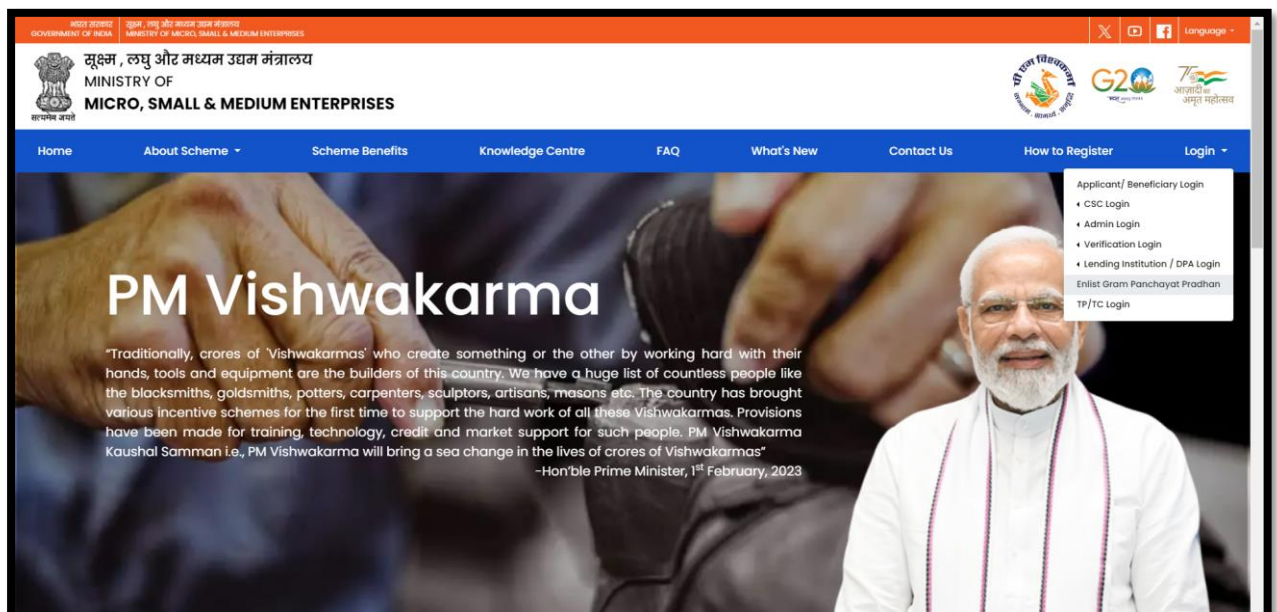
भारत सरकार GOVERNMENT OF INDIA | सूक्ष्म, लघु और मध्यम उद्यम मंत्रालय MINISTRY OF MICRO, SMALL & MEDIUM ENTERPRISES

Language

सूक्ष्म , लघु और मध्यम उद्यम मंत्रालय
MINISTRY OF
MICRO, SMALL & MEDIUM ENTERPRISES

सत्यमेव जयते

पी एम विश्वकर्मा

G20

आज़ादी का अमृत महोत्सव

Home | About Scheme | Scheme Benefits | Knowledge Centre | FAQ | What's New | Contact Us | How to Register | Login

Applicant/ Beneficiary Login
CSC Login
Admin Login
Verification Login
Lending Institution / DPA Login
Enlist Gram Panchayat Pradhan
TP/TC Login

PM Vishwakarma

"Traditionally, crores of 'Vishwakarmas' who create something or the other by working hard with their hands, tools and equipment are the builders of this country. We have a huge list of countless people like the blacksmiths, goldsmiths, potters, carpenters, sculptors, artisans, masons etc. The country has brought various incentive schemes for the first time to support the hard work of all these Vishwakarmas. Provisions have been made for training, technology, credit and market support for such people. PM Vishwakarma Kaushal Samman i.e., PM Vishwakarma will bring a sea change in the lives of crores of Vishwakarmas"
-Hon'ble Prime Minister, 1$^{st}$ February, 2023